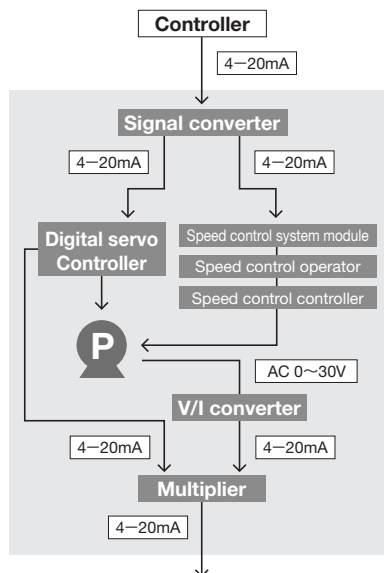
Controller

4−20mA

Signal converter

4−20mA

4−20mA

Digital servo Controller

Speed control system module

Speed control operator

Speed control controller

P

AC 0〜30V

V/I converter

4−20mA

4−20mA

Multiplier

4−20mA